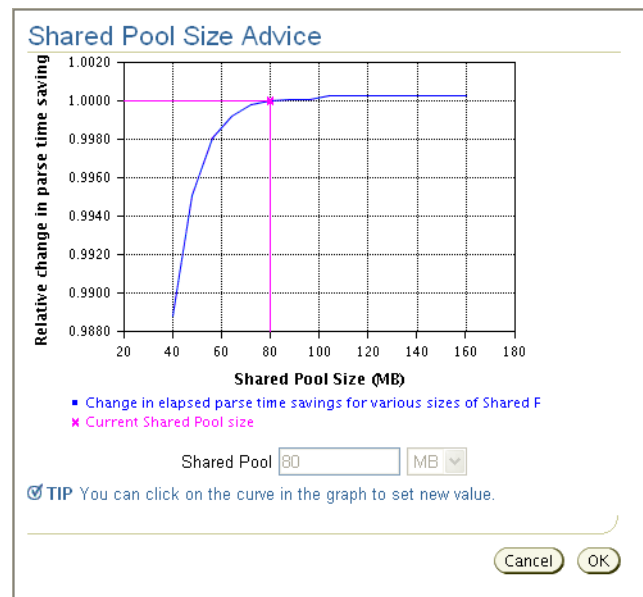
Shared Pool Size Advice

Relative change in parse time saving

1.0020
1.0000
0.9980
0.9960
0.9940
0.9920
0.9900
0.9880

20 40 60 80 100 120 140 160 180

Shared Pool Size (MB)

■ Change in elapsed parse time savings for various sizes of Shared F
✖ Current Shared Pool size

Shared Pool 80 MB

TIP You can click on the curve in the graph to set new value.

Cancel OK